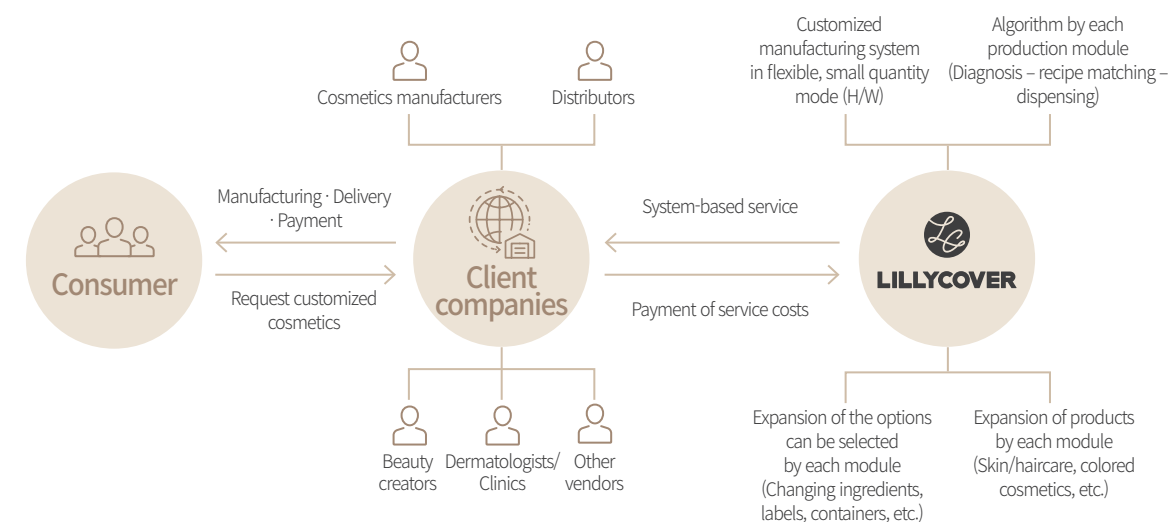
Customized manufacturing system in flexible, small quantity mode (H/W)

Algorithm by each production module (Diagnosis – recipe matching – dispensing)

Cosmetics manufacturers

Distributors

Manufacturing · Delivery · Payment

System-based service

Consumer

Client companies

LC

LILLYCOVER

Request customized cosmetics

Payment of service costs

Beauty creators

Dermatologists/ Clinics

Other vendors

Expansion of the options can be selected by each module (Changing ingredients, labels, containers, etc.)

Expansion of products by each module (Skin/haircare, colored cosmetics, etc.)